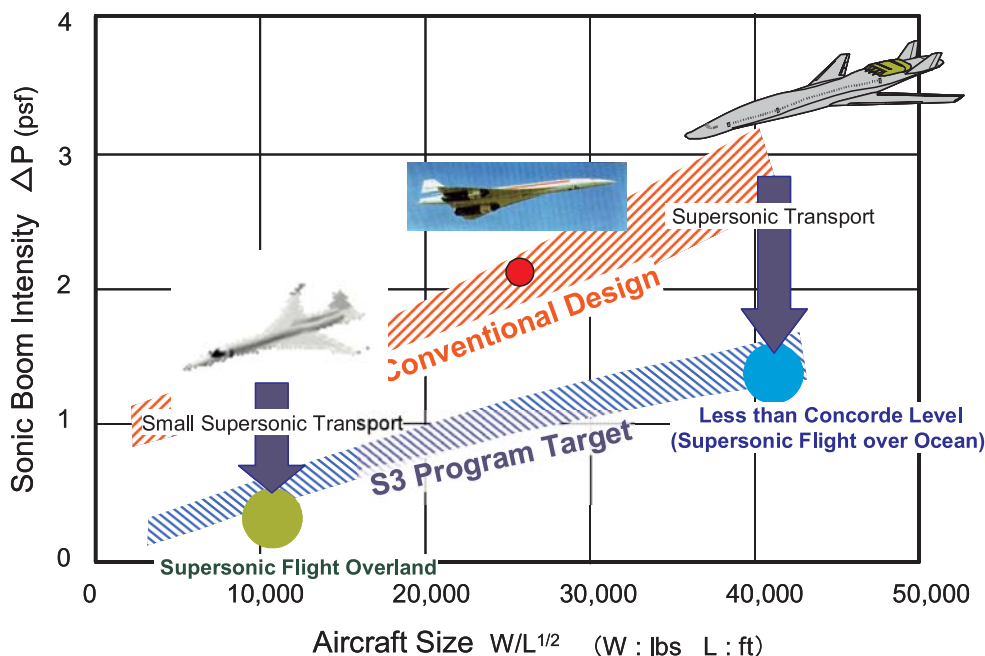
Sonic Boom Intensity $\Delta$P (psf)

4
3
2
1
0

Supersonic Transport

Conventional Design

Small Supersonic Transport

Less than Concorde Level (Supersonic Flight over Ocean)

S3 Program Target

Supersonic Flight Overland

0 10,000 20,000 30,000 40,000 50,000

Aircraft Size W/L$^{1/2}$ (W : lbs L : ft)